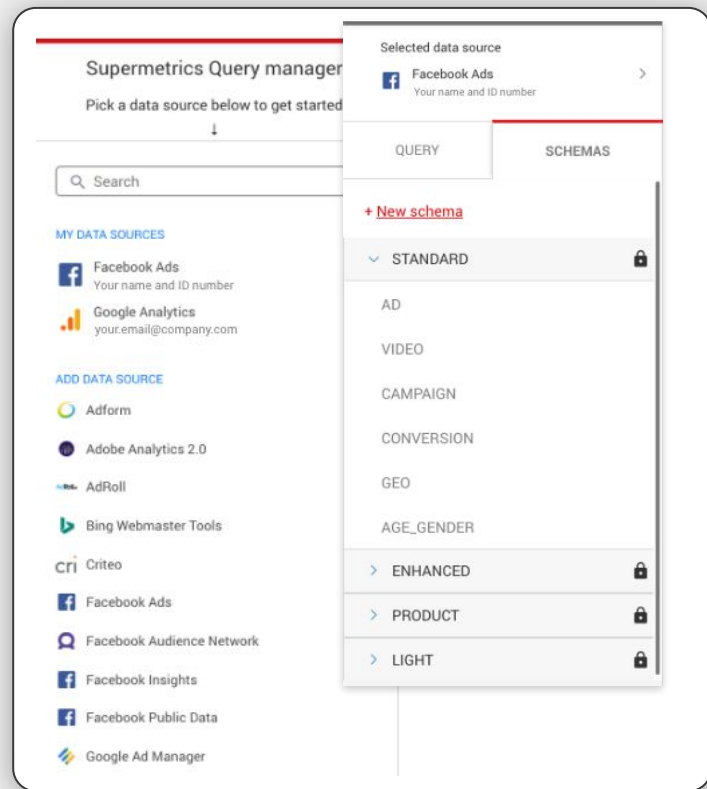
Supermetrics Query manager

Pick a data source below to get started

Search

MY DATA SOURCES

Facebook Ads
Your name and ID number

Google Analytics
your.email@company.com

ADD DATA SOURCE

Adform

Adobe Analytics 2.0

AdRoll

Bing Webmaster Tools

Criteo

Facebook Ads

Facebook Audience Network

Facebook Insights

Facebook Public Data

Google Ad Manager

Selected data source

Facebook Ads
Your name and ID number

QUERY

SCHEMAS

+ New schema

STANDARD

AD

VIDEO

CAMPAIGN

CONVERSION

GEO

AGE_GENDER

ENHANCED

PRODUCT

LIGHT